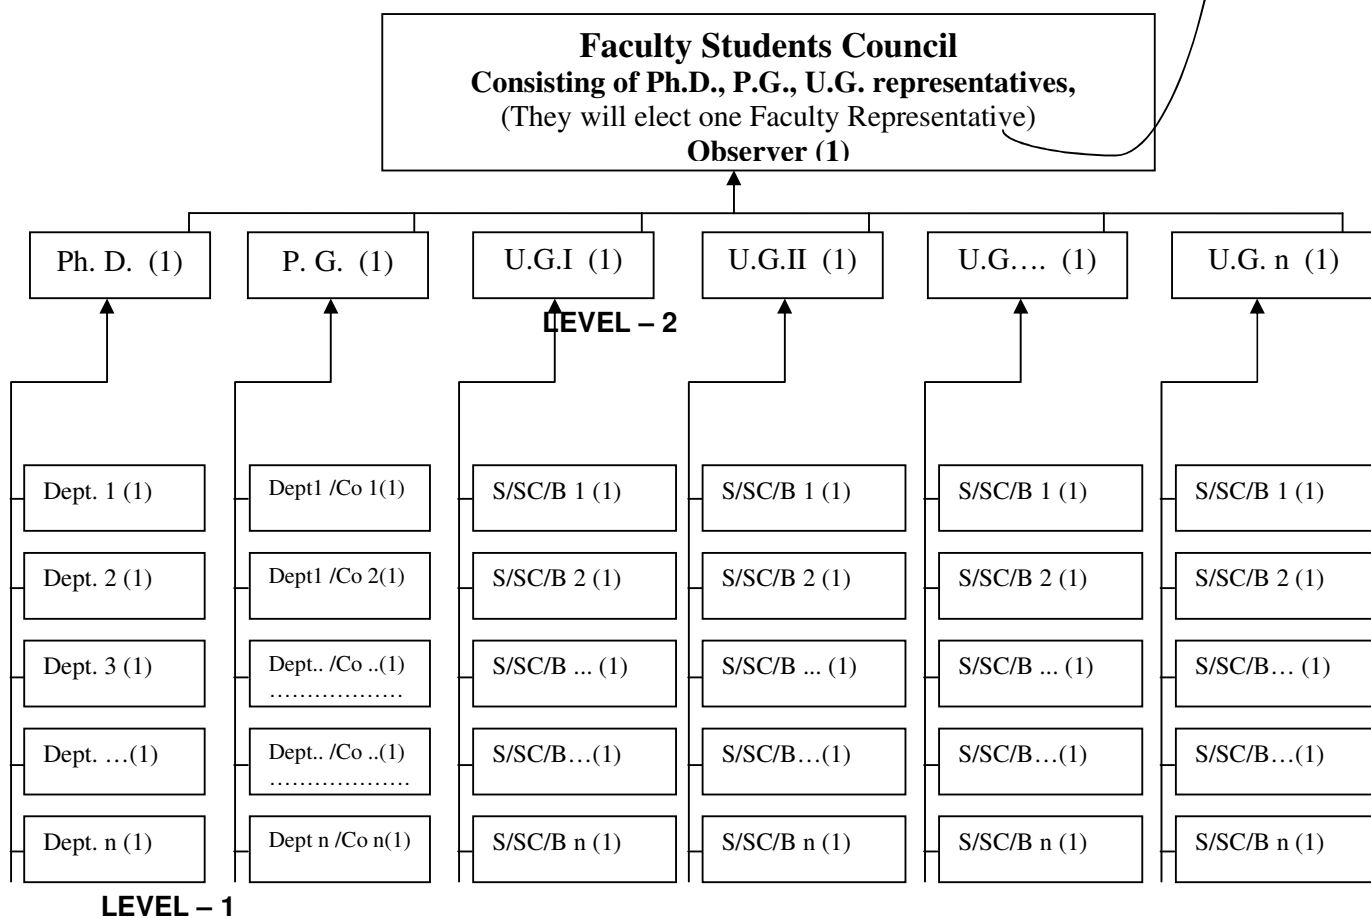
**Faculty Students Council**
**Consisting of Ph.D., P.G., U.G. representatives,**
(They will elect one Faculty Representative)
**Observer (1)**

Ph. D. (1)

P. G. (1)

U.G.I (1)

U.G.II (1)

U.G…. (1)

U.G. n (1)

**LEVEL – 2**

Dept. 1 (1)
Dept. 2 (1)
Dept. 3 (1)
Dept. …(1)
Dept. n (1)

Dept1 /Co 1(1)
Dept1 /Co 2(1)
Dept.. /Co ..(1) ………………
Dept.. /Co ..(1) ………………
Dept n /Co n(1)

S/SC/B 1 (1)
S/SC/B 2 (1)
S/SC/B ... (1)
S/SC/B…(1)
S/SC/B n (1)

S/SC/B 1 (1)
S/SC/B 2 (1)
S/SC/B ... (1)
S/SC/B…(1)
S/SC/B n (1)

S/SC/B 1 (1)
S/SC/B 2 (1)
S/SC/B ... (1)
S/SC/B…(1)
S/SC/B n (1)

S/SC/B 1 (1)
S/SC/B 2 (1)
S/SC/B… (1)
S/SC/B…(1)
S/SC/B n (1)

**LEVEL – 1**